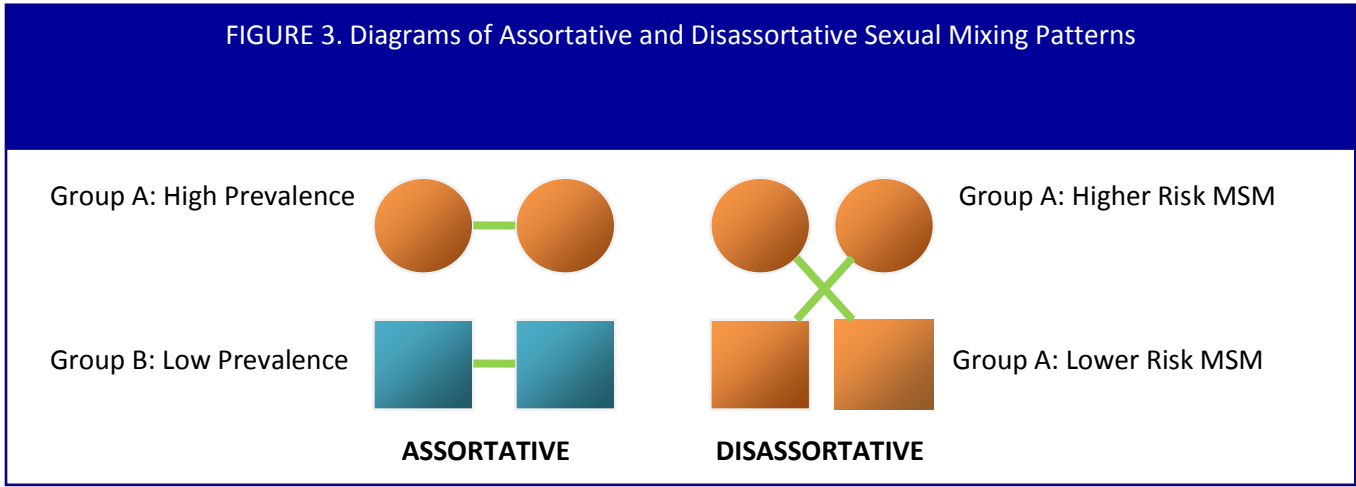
FIGURE 3. Diagrams of Assortative and Disassortative Sexual Mixing Patterns

Group A: High Prevalence

Group B: Low Prevalence

Group A: Higher Risk MSM

Group A: Lower Risk MSM

ASSORTATIVE

DISASSORTATIVE